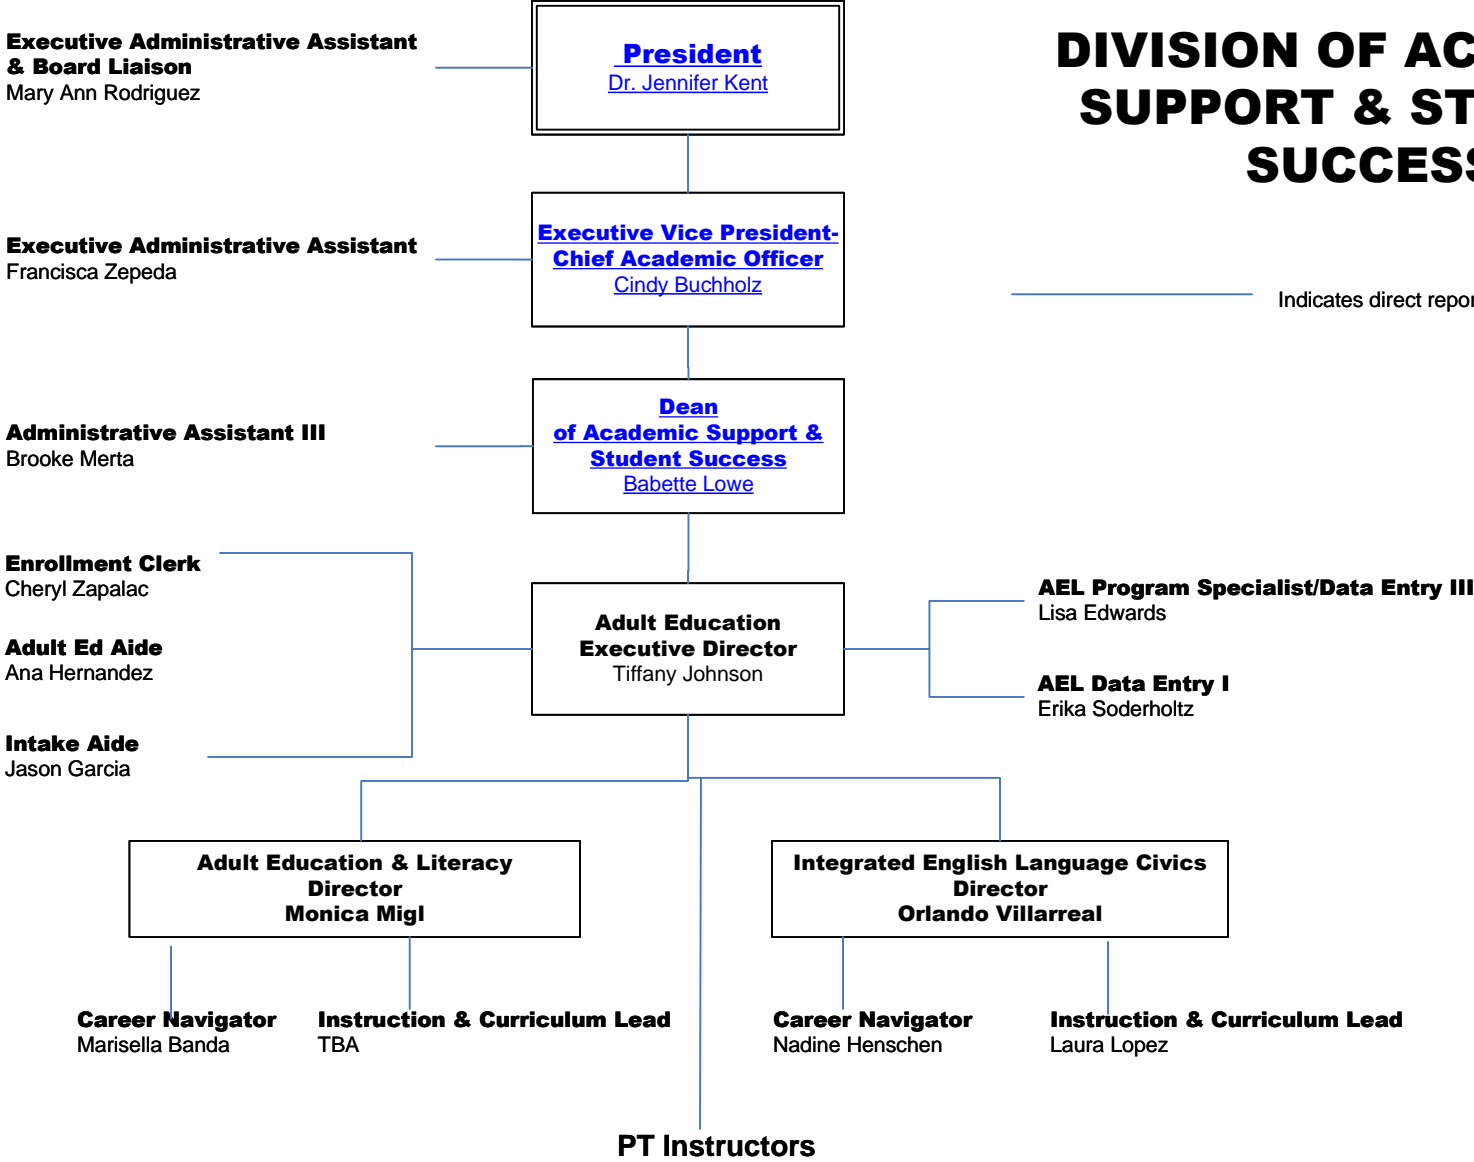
Executive Administrative Assistant & Board Liaison
Mary Ann Rodriguez

President
Dr. Jennifer Kent

DIVISION OF AC
SUPPORT & ST
SUCCES

Executive Administrative Assistant
Francisca Zepeda

Executive Vice President-Chief Academic Officer
Cindy Buchholz

Indicates direct repor

Administrative Assistant III
Brooke Merta

Dean of Academic Support & Student Success
Babette Lowe

Enrollment Clerk
Cheryl Zapalac

Adult Ed Aide
Ana Hernandez

Intake Aide
Jason Garcia

Adult Education Executive Director
Tiffany Johnson

AEL Program Specialist/Data Entry III
Lisa Edwards

AEL Data Entry I
Erika Soderholtz

Adult Education & Literacy Director
Monica Migl

Integrated English Language Civics Director
Orlando Villarreal

Career Navigator
Marisella Banda

Instruction & Curriculum Lead
TBA

Career Navigator
Nadine Henschen

Instruction & Curriculum Lead
Laura Lopez

PT Instructors